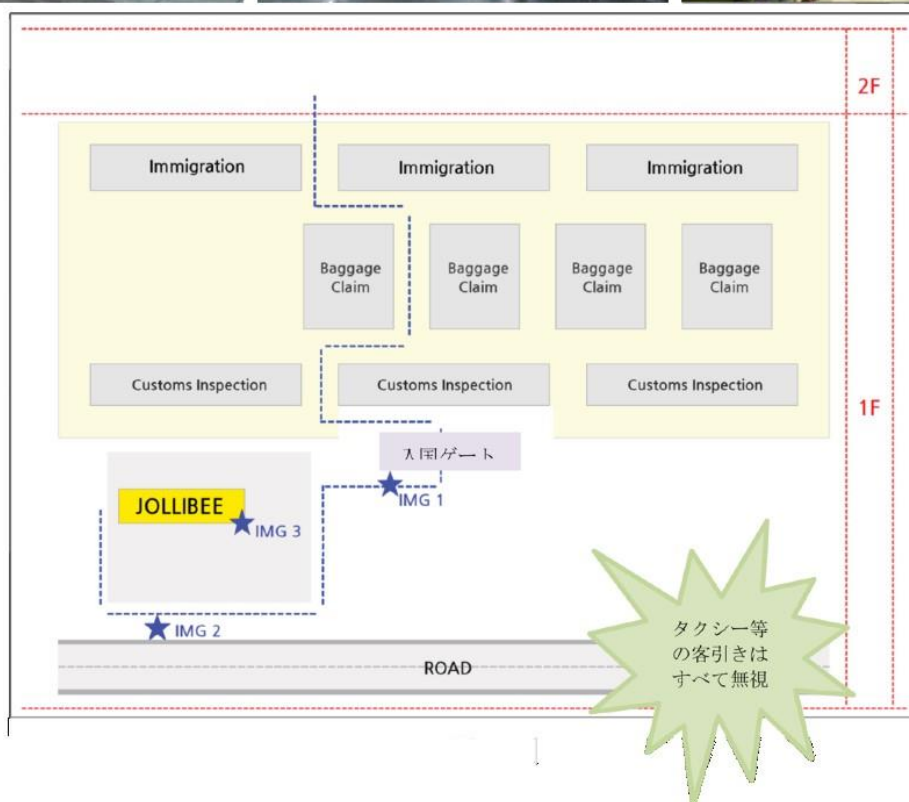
2F

Immigration

Immigration

Immigration

Baggage Claim

Baggage Claim

Baggage Claim

Baggage Claim

Customs Inspection

Customs Inspection

Customs Inspection

1F

入国ゲート

IMG 1

JOLLIBEE

IMG 3

IMG 2

ROAD

タクシー等の客引きはすべて無視